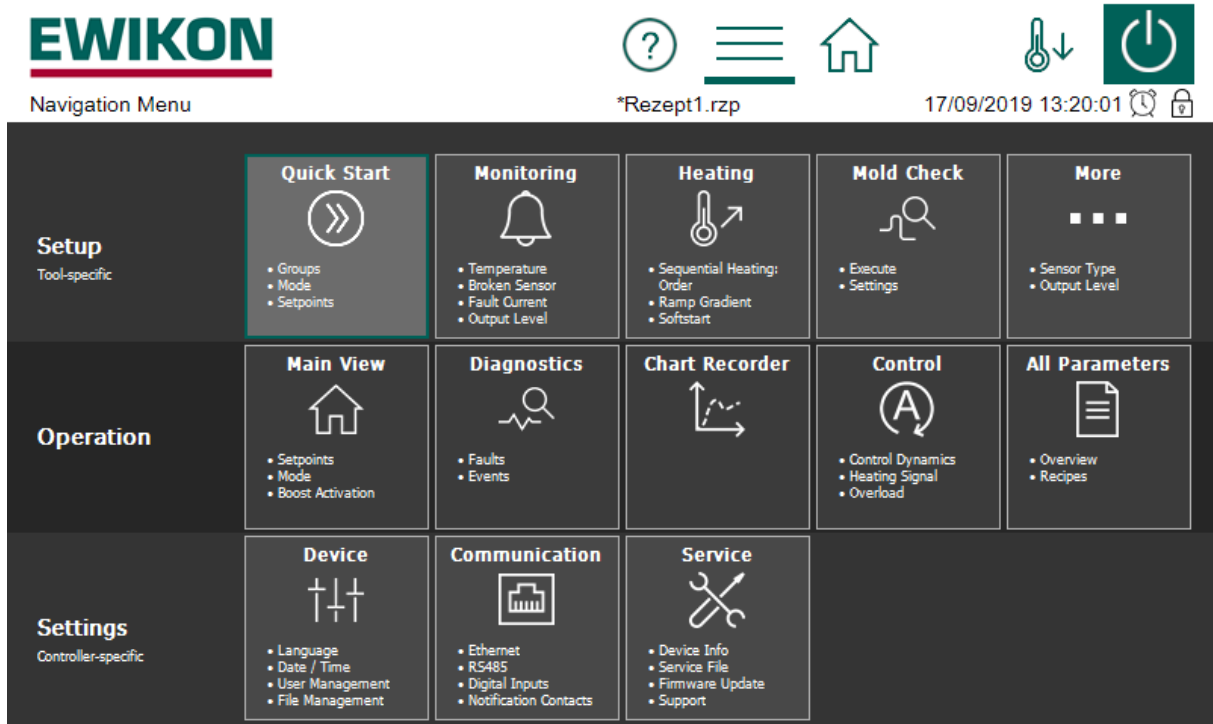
EWIKON

?

Navigation Menu

*Rezept1.rzp

17/09/2019 13:20:01

Setup
Tool-specific

Quick Start
• Groups
• Mode
• Setpoints

Monitoring
• Temperature
• Broken Sensor
• Fault Current
• Output Level

Heating
• Sequential Heating: Order
• Ramp Gradient
• Softstart

Mold Check
• Execute
• Settings

More
• Sensor Type
• Output Level

Operation

Main View
• Setpoints
• Mode
• Boost Activation

Diagnostics
• Faults
• Events

Chart Recorder

Control
• Control Dynamics
• Heating Signal
• Overload

All Parameters
• Overview
• Recipes

Settings
Controller-specific

Device
• Language
• Date / Time
• User Management
• File Management

Communication
• Ethernet
• RS485
• Digital Inputs
• Notification Contacts

Service
• Device Info
• Service File
• Firmware Update
• Support